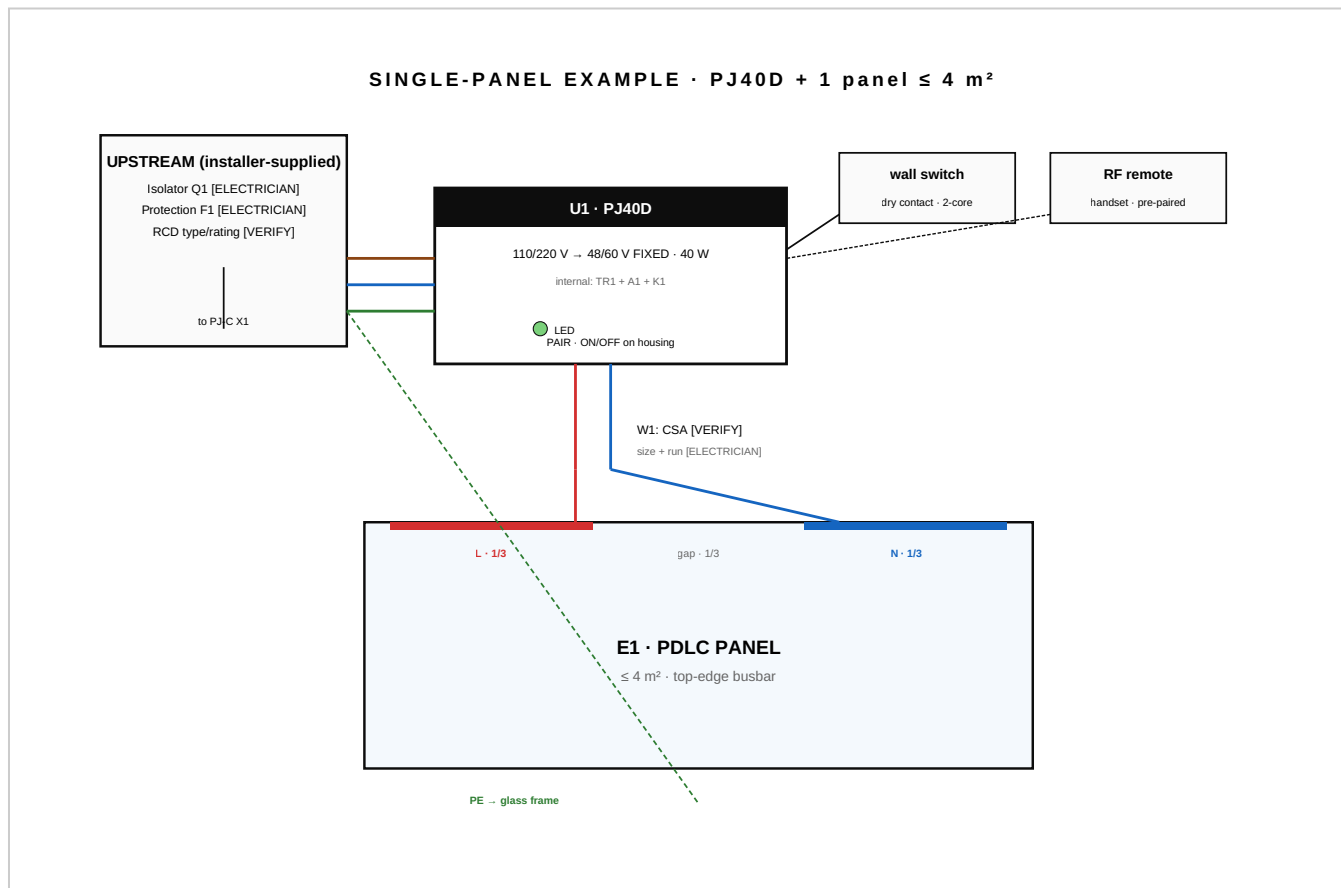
SINGLE-PANEL EXAMPLE · PJ40D + 1 panel ≤ 4 m²

UPSTREAM (installer-supplied)
Isolator Q1 [ELECTRICIAN]
Protection F1 [ELECTRICIAN]
RCD type/rating [VERIFY]

to PJLC X1

U1 · PJ40D
110/220 V → 48/60 V FIXED · 40 W
internal: TR1 + A1 + K1
LED
PAIR · ON/OFF on housing

wall switch
dry contact · 2-core

RF remote
handset · pre-paired

W1: CSA [VERIFY]
size + run [ELECTRICIAN]

L · 1/3
gap · 1/3
N · 1/3

E1 · PDLC PANEL
≤ 4 m² · top-edge busbar

PE → glass frame